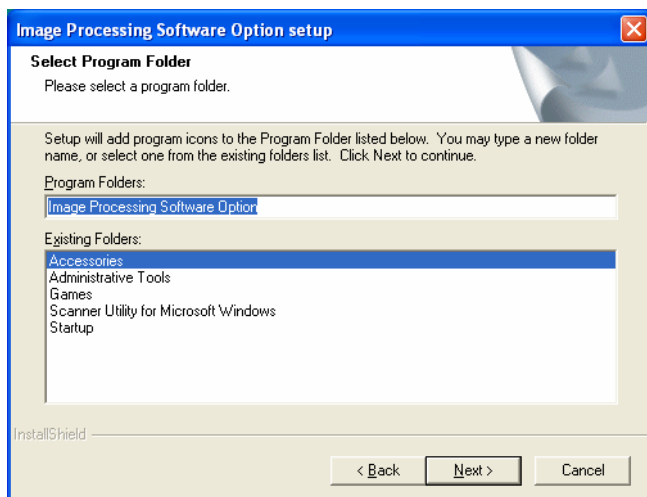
Image Processing Software Option setup

Select Program Folder
Please select a program folder.

Setup will add program icons to the Program Folder listed below. You may type a new folder name, or select one from the existing folders list. Click Next to continue.

Program Folders:
Image Processing Software Option

Existing Folders:
Accessories
Administrative Tools
Games
Scanner Utility for Microsoft Windows
Startup

InstallShield

< Back
Next >
Cancel